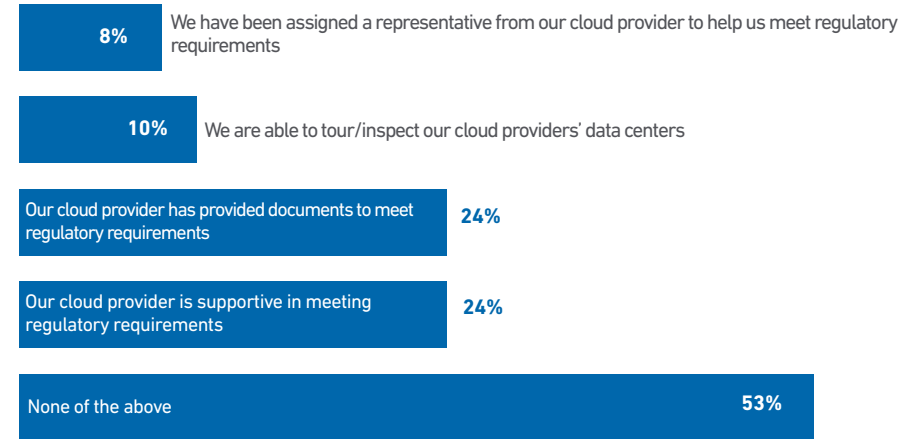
8% We have been assigned a representative from our cloud provider to help us meet regulatory requirements

10% We are able to tour/inspect our cloud providers' data centers

Our cloud provider has provided documents to meet regulatory requirements 24%

Our cloud provider is supportive in meeting regulatory requirements 24%

None of the above 53%